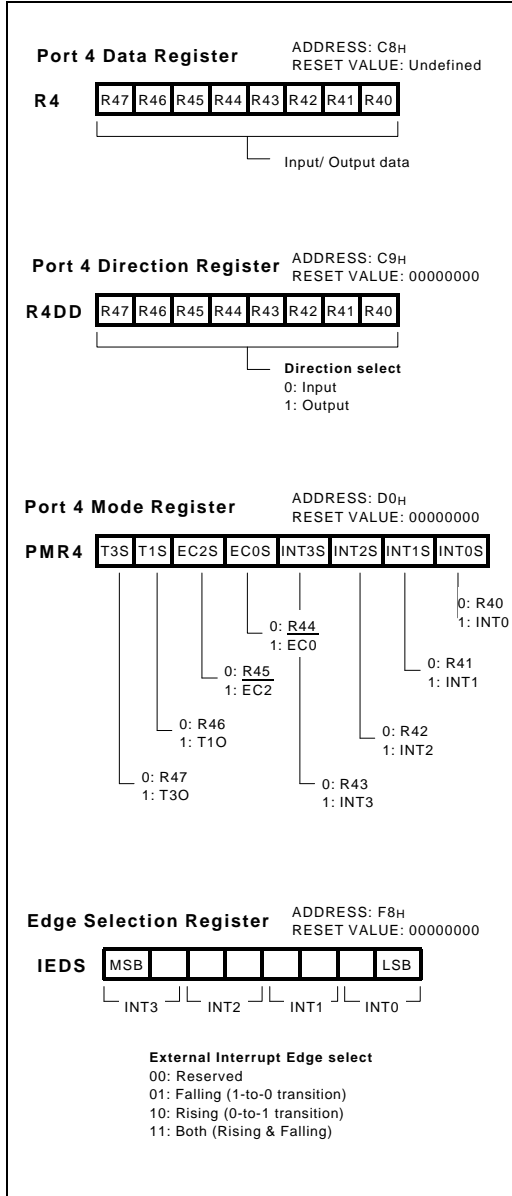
Port 4 Data Register

ADDRESS: C8$_H$
RESET VALUE: Undefined

R4

| R47 | R46 | R45 | R44 | R43 | R42 | R41 | R40 |
|---|---|---|---|---|---|---|---|

Input/ Output data

Port 4 Direction Register

ADDRESS: C9$_H$
RESET VALUE: 00000000

R4DD

| R47 | R46 | R45 | R44 | R43 | R42 | R41 | R40 |
|---|---|---|---|---|---|---|---|

Direction select
0: Input
1: Output

Port 4 Mode Register

ADDRESS: D0$_H$
RESET VALUE: 00000000

PMR4

| T3S | T1S | EC2S | EC0S | INT3S | INT2S | INT1S | INT0S |
|---|---|---|---|---|---|---|---|

0: R40
1: INT0

0: $\overline{R44}$
1: EC0

0: R41
1: INT1

0: $\overline{R45}$
1: EC2

0: R46
1: T1O

0: R42
1: INT2

0: R47
1: T3O

0: R43
1: INT3

Edge Selection Register

ADDRESS: F8$_H$
RESET VALUE: 00000000

IEDS

| MSB | | | | | | | LSB |
|---|---|---|---|---|---|---|---|

INT3 INT2 INT1 INT0

External Interrupt Edge select
00: Reserved
01: Falling (1-to-0 transition)
10: Rising (0-to-1 transition)
11: Both (Rising & Falling)